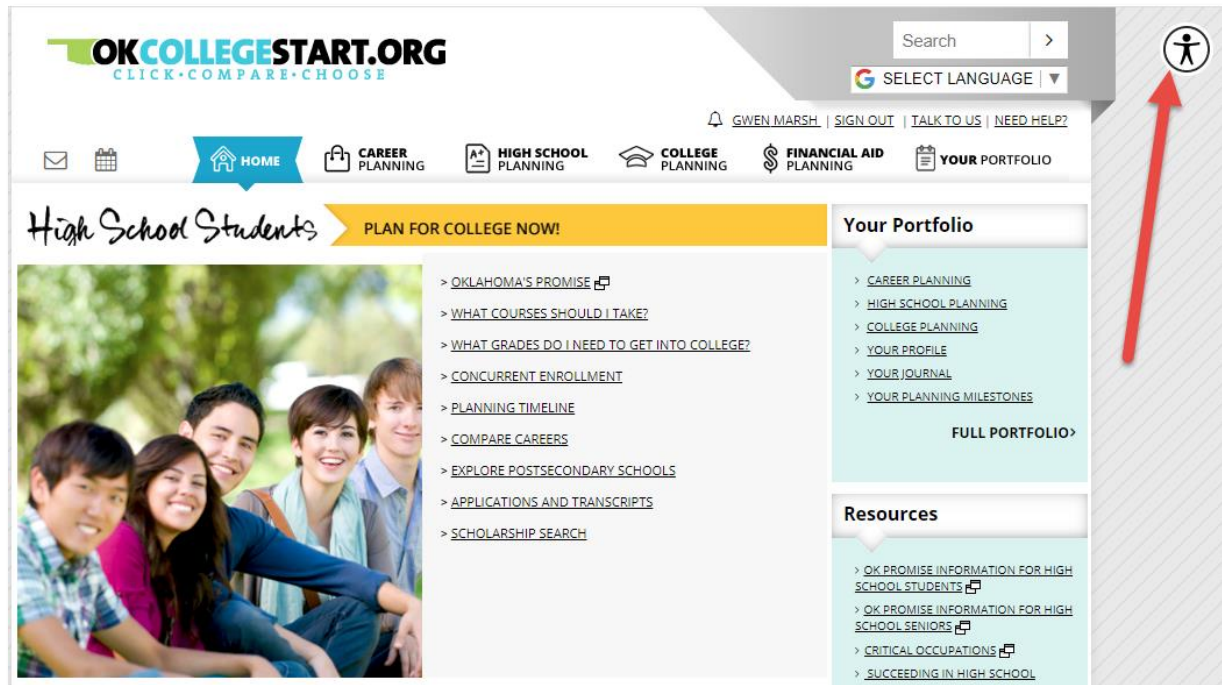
OKCOLLEGESTART.ORG
CLICK•COMPARE•CHOOSE

Search >

SELECT LANGUAGE ▼

GWEN MARSH | SIGN OUT | TALK TO US | NEED HELP?

HOME
CAREER PLANNING
HIGH SCHOOL PLANNING
COLLEGE PLANNING
FINANCIAL AID PLANNING
YOUR PORTFOLIO

High School Students
PLAN FOR COLLEGE NOW!

> OKLAHOMA'S PROMISE
> WHAT COURSES SHOULD I TAKE?
> WHAT GRADES DO I NEED TO GET INTO COLLEGE?
> CONCURRENT ENROLLMENT
> PLANNING TIMELINE
> COMPARE CAREERS
> EXPLORE POSTSECONDARY SCHOOLS
> APPLICATIONS AND TRANSCRIPTS
> SCHOLARSHIP SEARCH

Your Portfolio
> CAREER PLANNING
> HIGH SCHOOL PLANNING
> COLLEGE PLANNING
> YOUR PROFILE
> YOUR JOURNAL
> YOUR PLANNING MILESTONES
FULL PORTFOLIO>

Resources
> OK PROMISE INFORMATION FOR HIGH SCHOOL STUDENTS
> OK PROMISE INFORMATION FOR HIGH SCHOOL SENIORS
> CRITICAL OCCUPATIONS
> SUCCEEDING IN HIGH SCHOOL